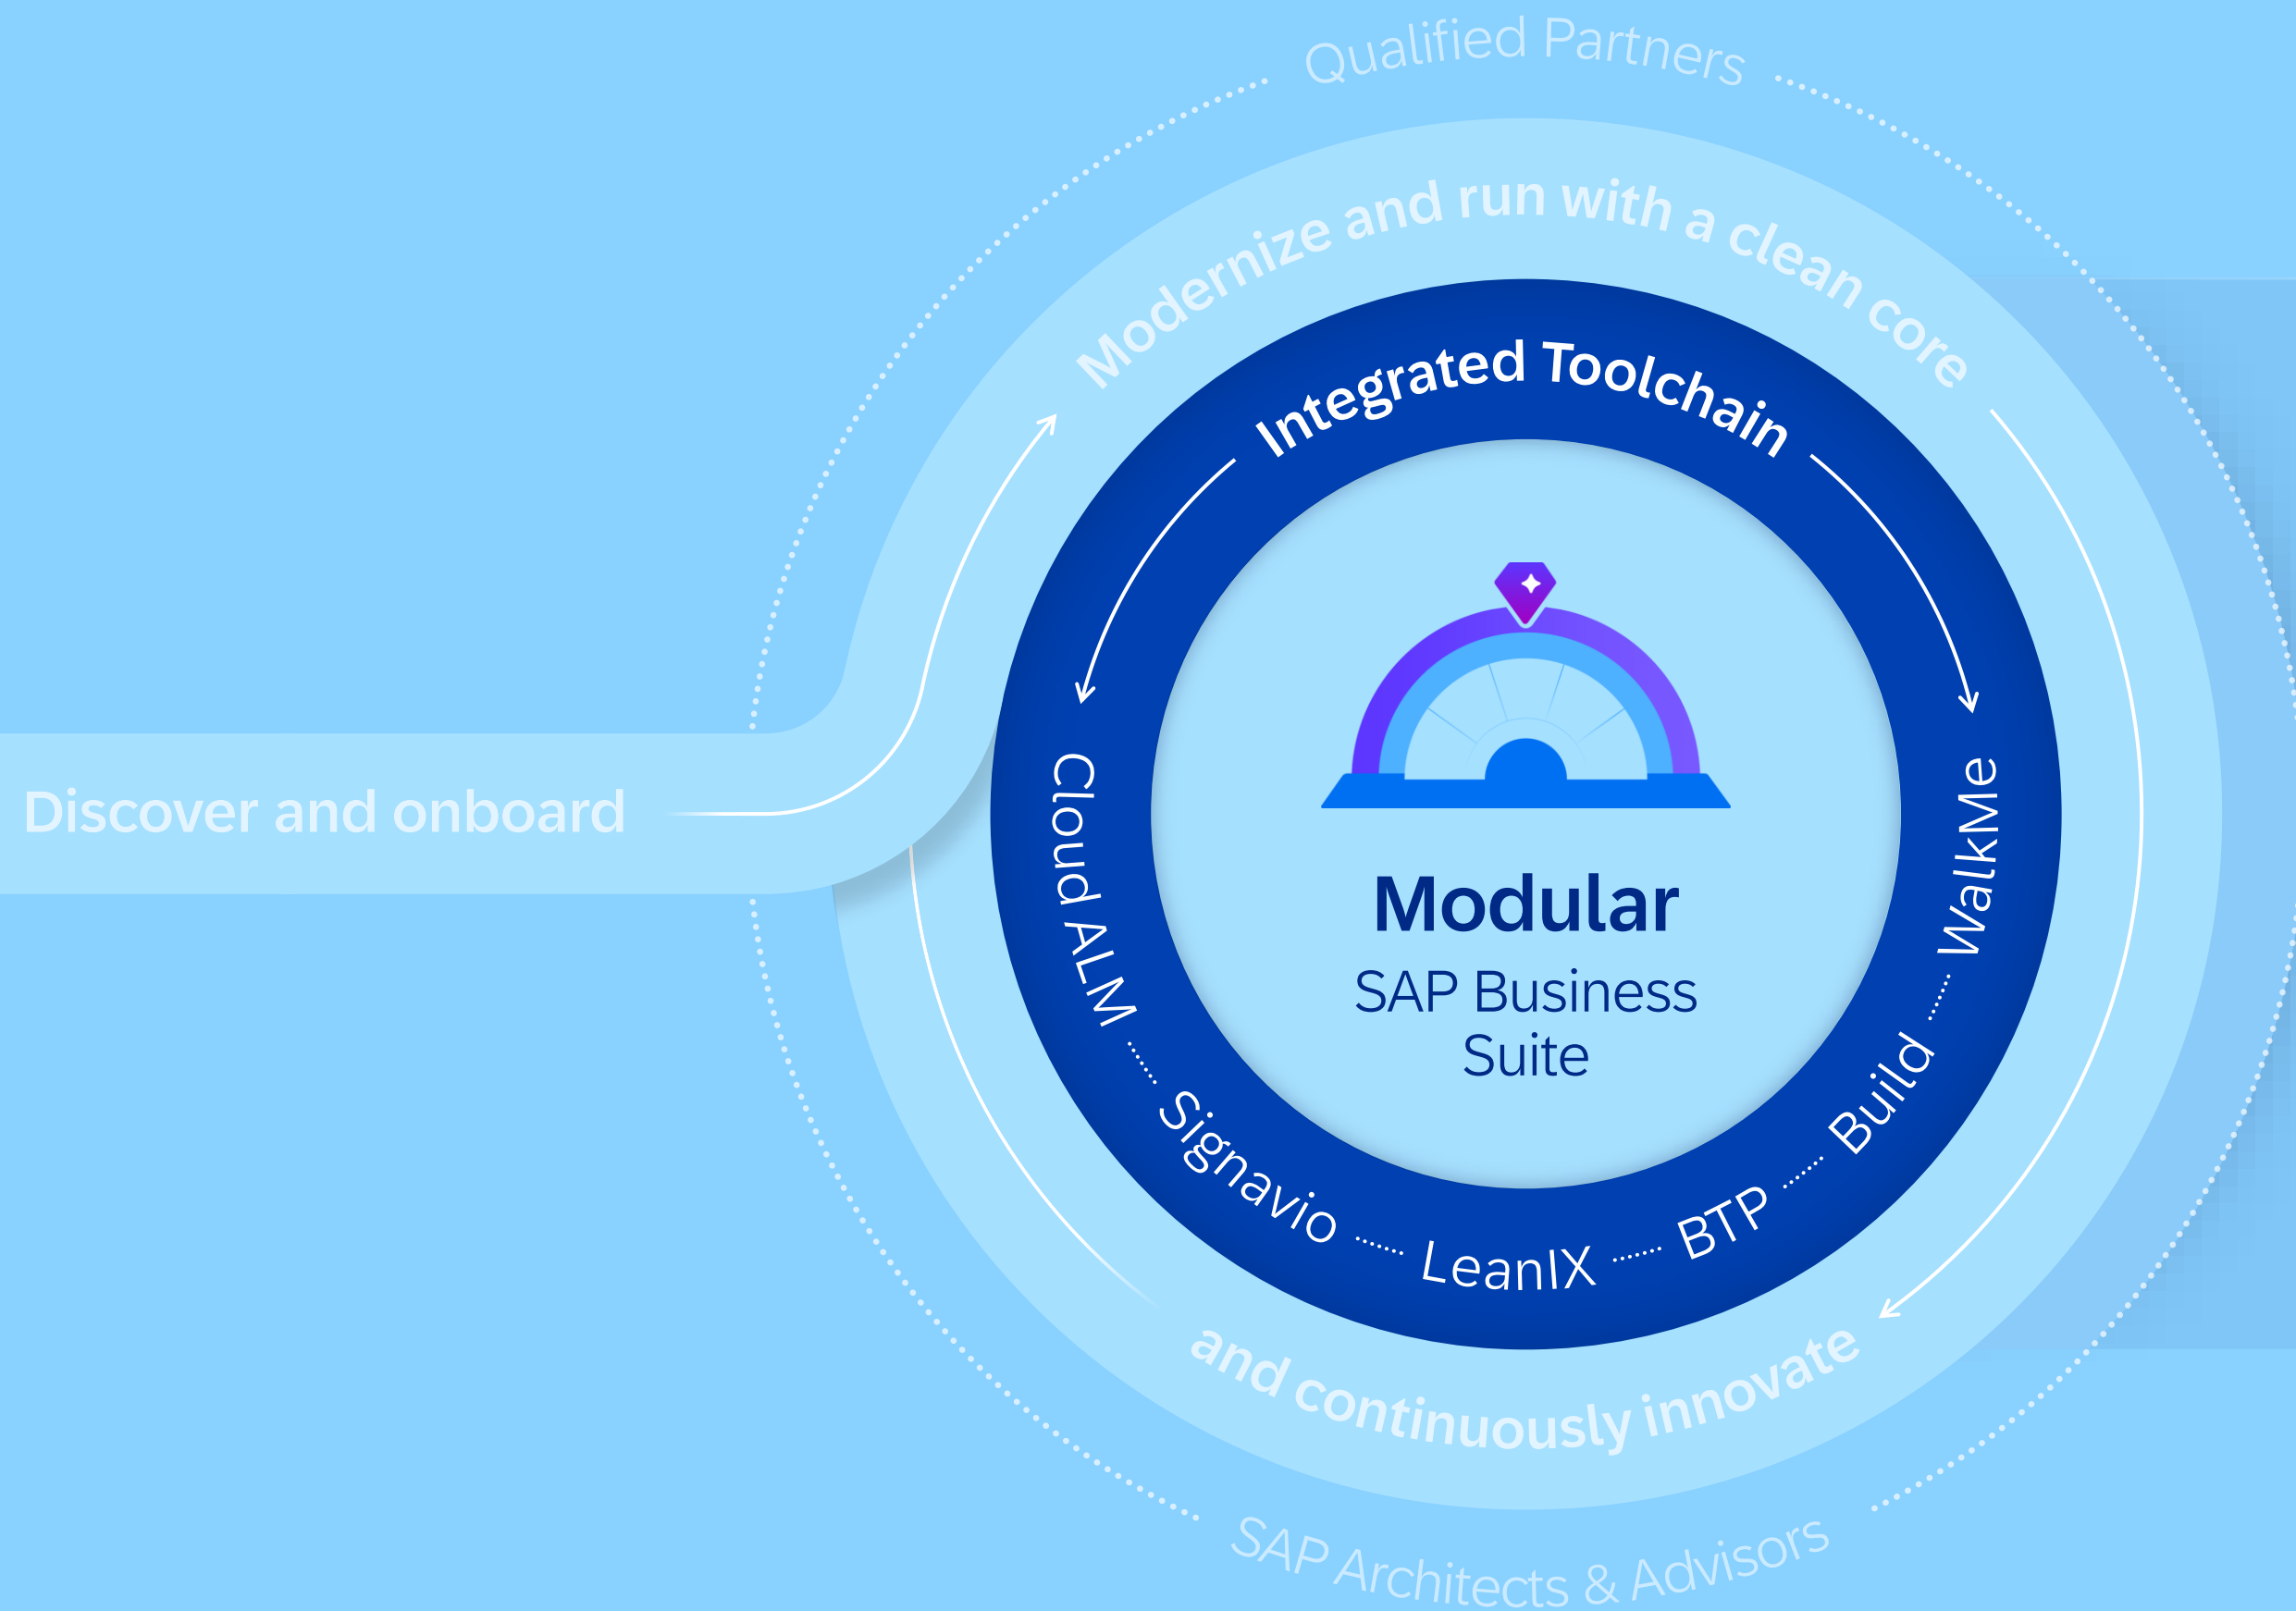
Qualified Partners

Modernize and run with a clean core

Integrated Toolchain

Discover and onboard

Cloud ALM

Signavio

LeanIX

BTP

Build

WalkMe

Modular

SAP Business Suite

and continuously innovate

SAP Architects & Advisors